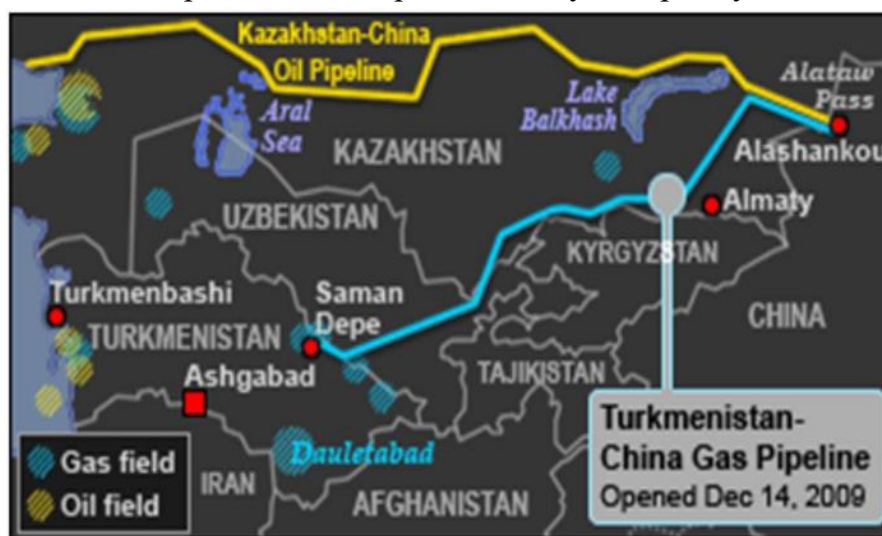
Kazakhstan-China Oil Pipeline

Alataw Pass

Aral Sea

Lake Balkhash

KAZAKHSTAN

Alashankou

Almaty

UZBEKISTAN

KYRGYZSTAN

Turkmenbashi

Saman Depe

CHINA

TURKMENISTAN

Ashgabad

TAJIKISTAN

Turkmenistan-China Gas Pipeline
Opened Dec 14, 2009

Gas field

Oil field

IRAN

Dauletabad

AFGHANISTAN